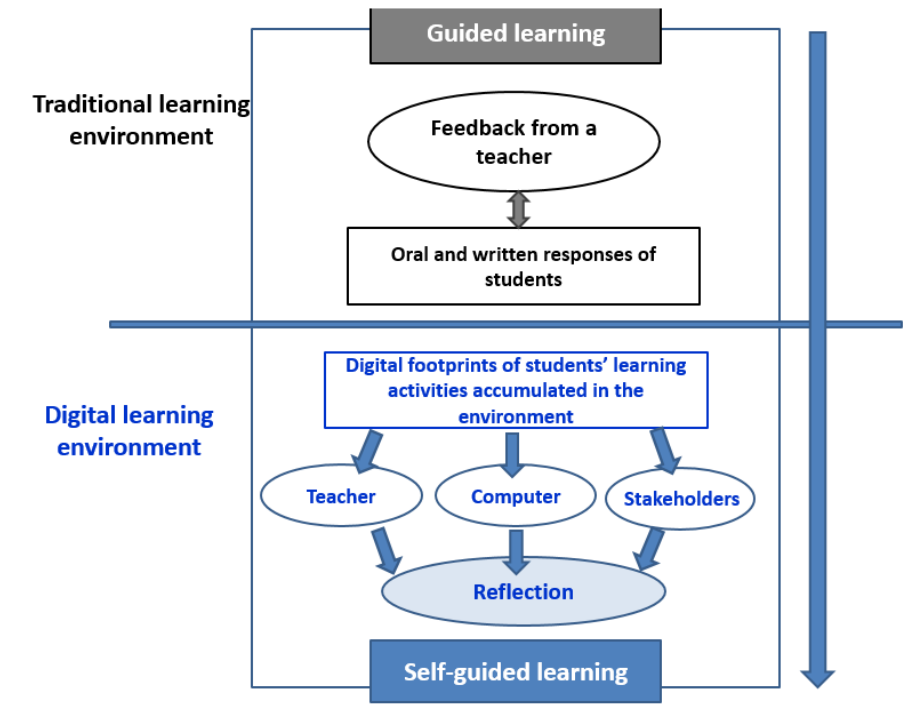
Guided learning

Traditional learning environment

Feedback from a teacher

Oral and written responses of students

Digital learning environment

Digital footprints of students' learning activities accumulated in the environment

Teacher

Computer

Stakeholders

Reflection

Self-guided learning